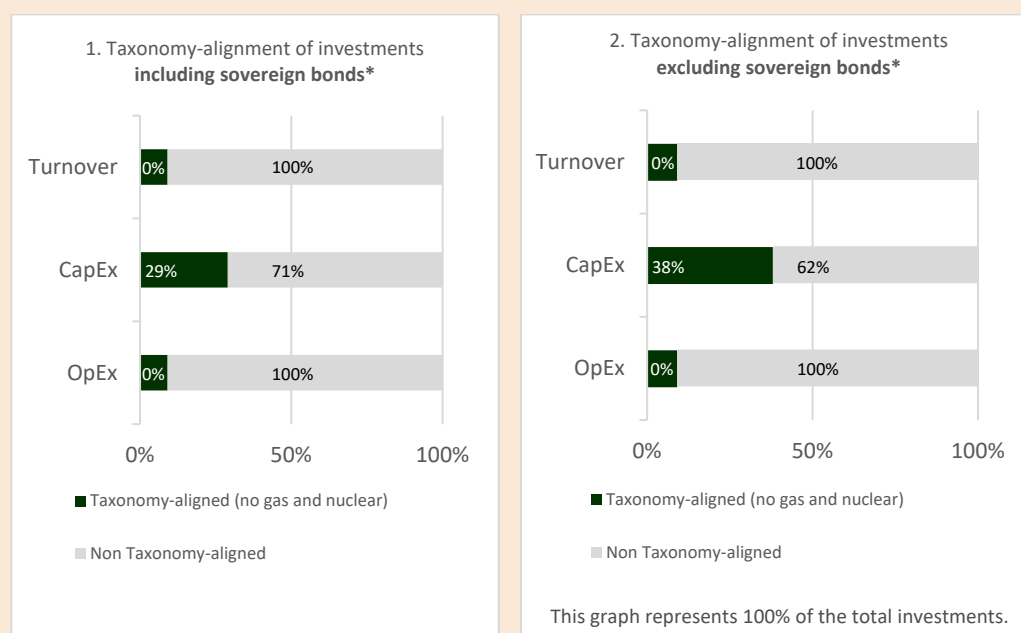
1. Taxonomy-alignment of investments **including sovereign bonds***

Turnover 0% 100%

CapEx 29% 71%

OpEx 0% 100%

0% 50% 100%

Taxonomy-aligned (no gas and nuclear)

Non Taxonomy-aligned

2. Taxonomy-alignment of investments **excluding sovereign bonds***

Turnover 0% 100%

CapEx 38% 62%

OpEx 0% 100%

0% 50% 100%

Taxonomy-aligned (no gas and nuclear)

Non Taxonomy-aligned

This graph represents 100% of the total investments.